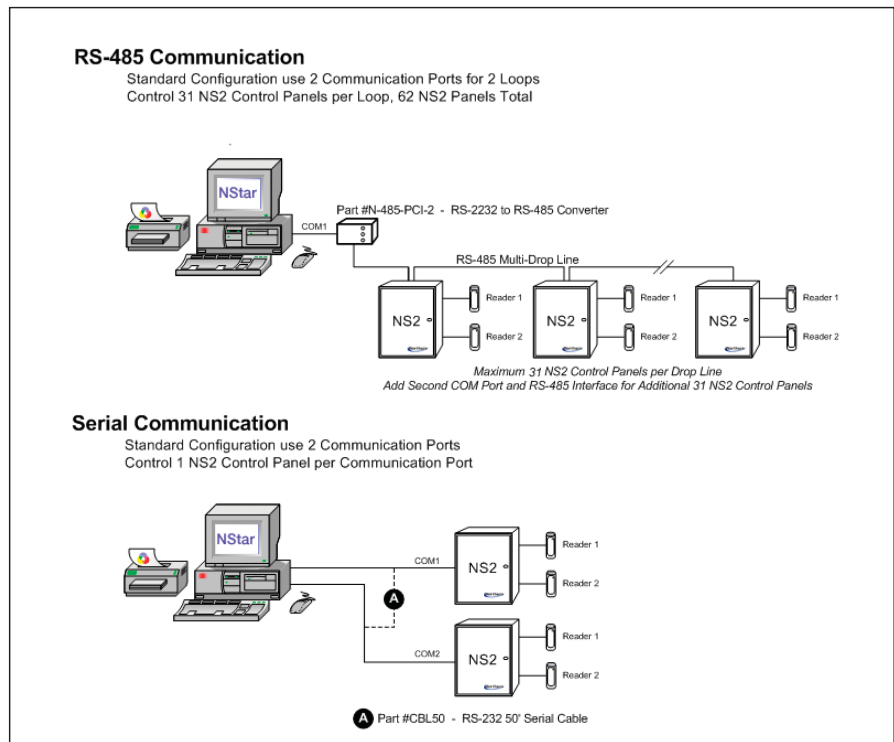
RS-485 Communication
Standard Configuration use 2 Communication Ports for 2 Loops
Control 31 NS2 Control Panels per Loop, 62 NS2 Panels Total

NStar

COM1

Part #N-485-PCI-2 - RS-2232 to RS-485 Converter

RS-485 Multi-Drop Line

NS2
Reader 1
Reader 2

NS2
Reader 1
Reader 2

NS2
Reader 1
Reader 2

Maximum 31 NS2 Control Panels per Drop Line
Add Second COM Port and RS-485 Interface for Additional 31 NS2 Control Panels

Serial Communication
Standard Configuration use 2 Communication Ports
Control 1 NS2 Control Panel per Communication Port

NStar

COM1

A

COM2

NS2
Reader 1
Reader 2

NS2
Reader 1
Reader 2

A Part #CBL50 - RS-232 50' Serial Cable